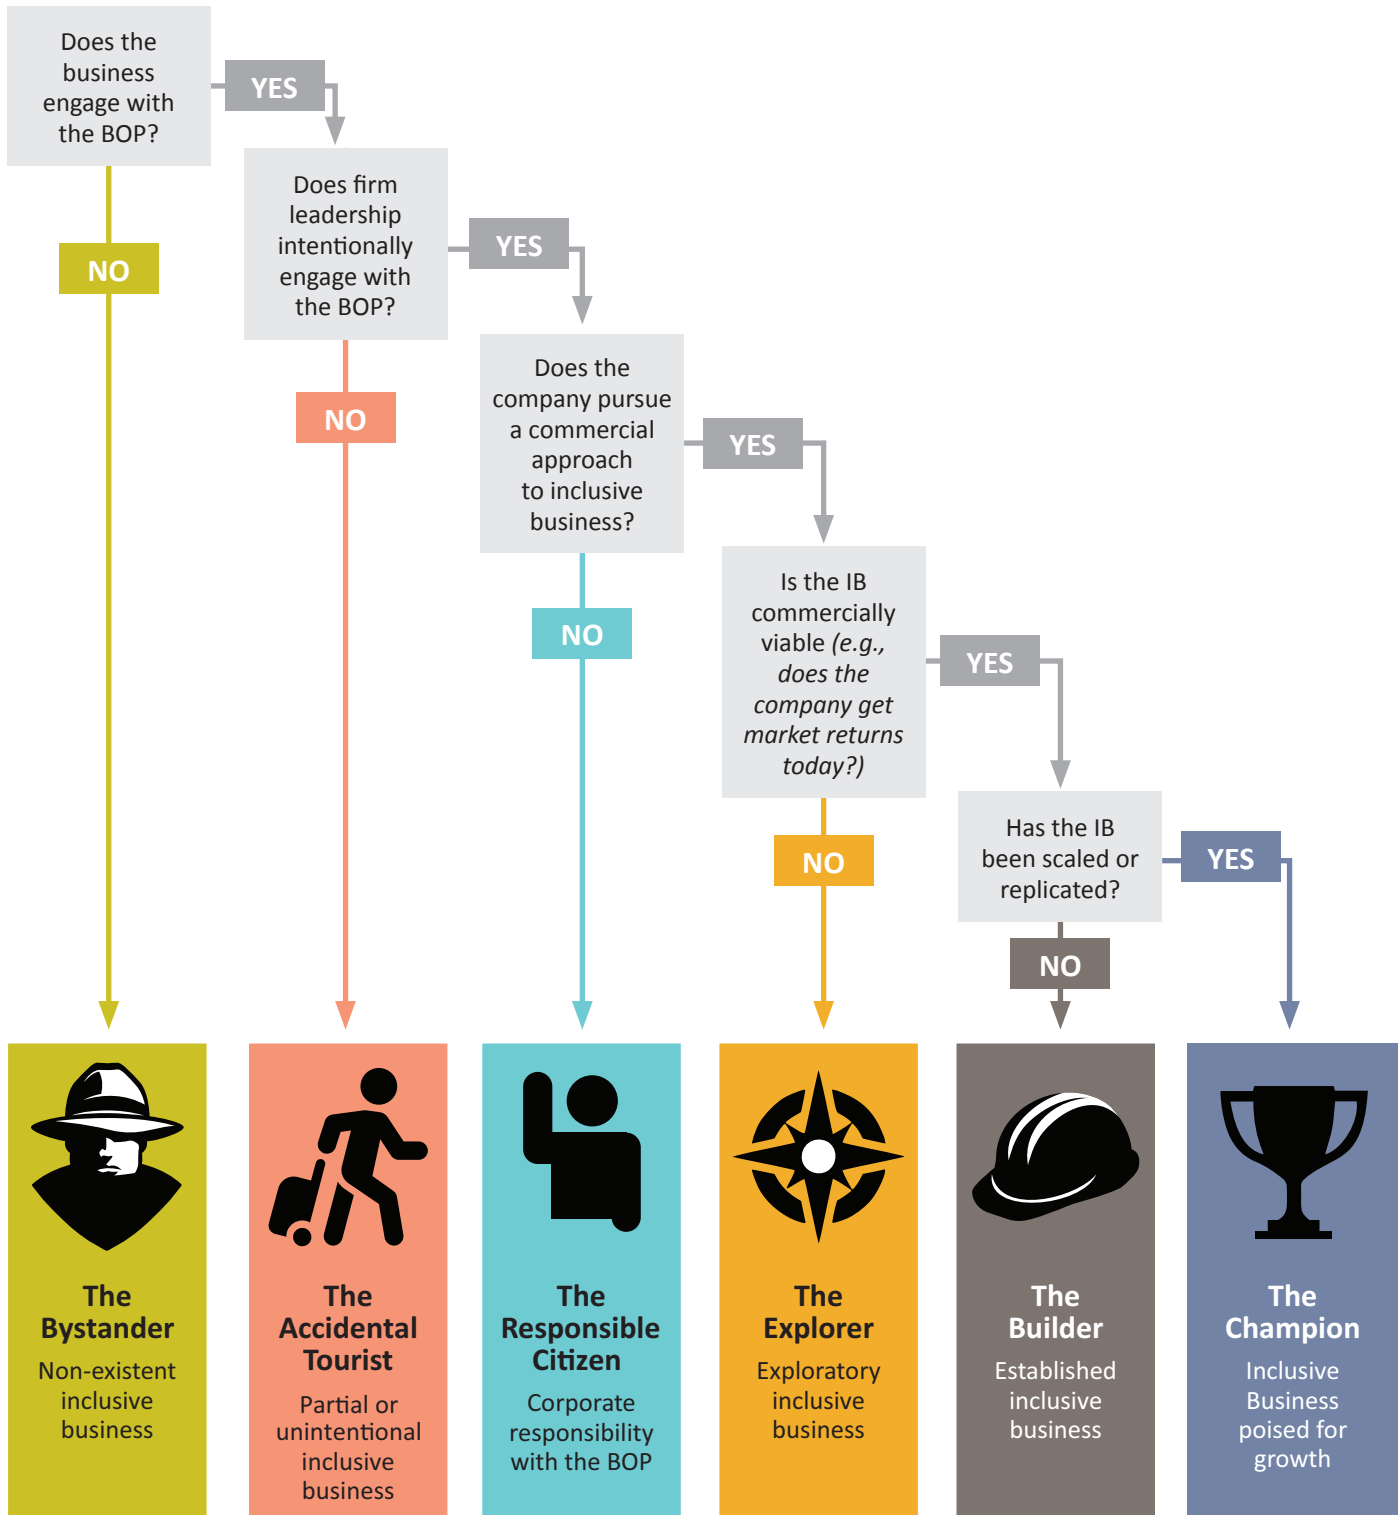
Does the business engage with the BOP?

YES

NO

Does firm leadership intentionally engage with the BOP?

YES

NO

Does the company pursue a commercial approach to inclusive business?

YES

NO

Is the IB commercially viable *(e.g., does the company get market returns today?)*

YES

NO

Has the IB been scaled or replicated?

YES

NO

The Bystander
Non-existent inclusive business

The Accidental Tourist
Partial or unintentional inclusive business

The Responsible Citizen
Corporate responsibility with the BOP

The Explorer
Exploratory inclusive business

The Builder
Established inclusive business

The Champion
Inclusive Business poised for growth